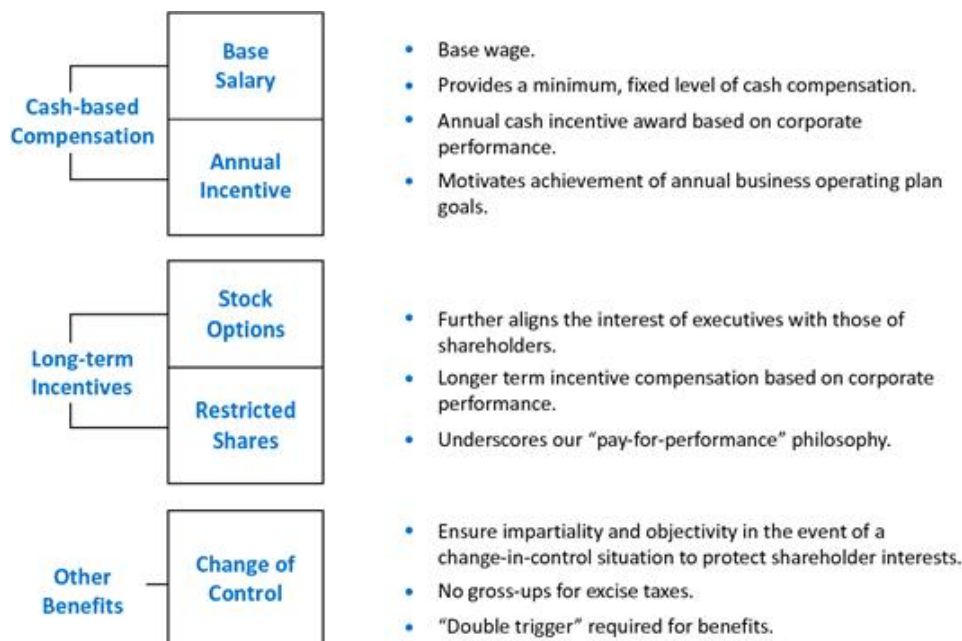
Cash-based Compensation

Base Salary

Annual Incentive

- Base wage.
- Provides a minimum, fixed level of cash compensation.
- Annual cash incentive award based on corporate performance.
- Motivates achievement of annual business operating plan goals.

Long-term Incentives

Stock Options

Restricted Shares

- Further aligns the interest of executives with those of shareholders.
- Longer term incentive compensation based on corporate performance.
- Underscores our "pay-for-performance" philosophy.

Other Benefits

Change of Control

- Ensure impartiality and objectivity in the event of a change-in-control situation to protect shareholder interests.
- No gross-ups for excise taxes.
- "Double trigger" required for benefits.